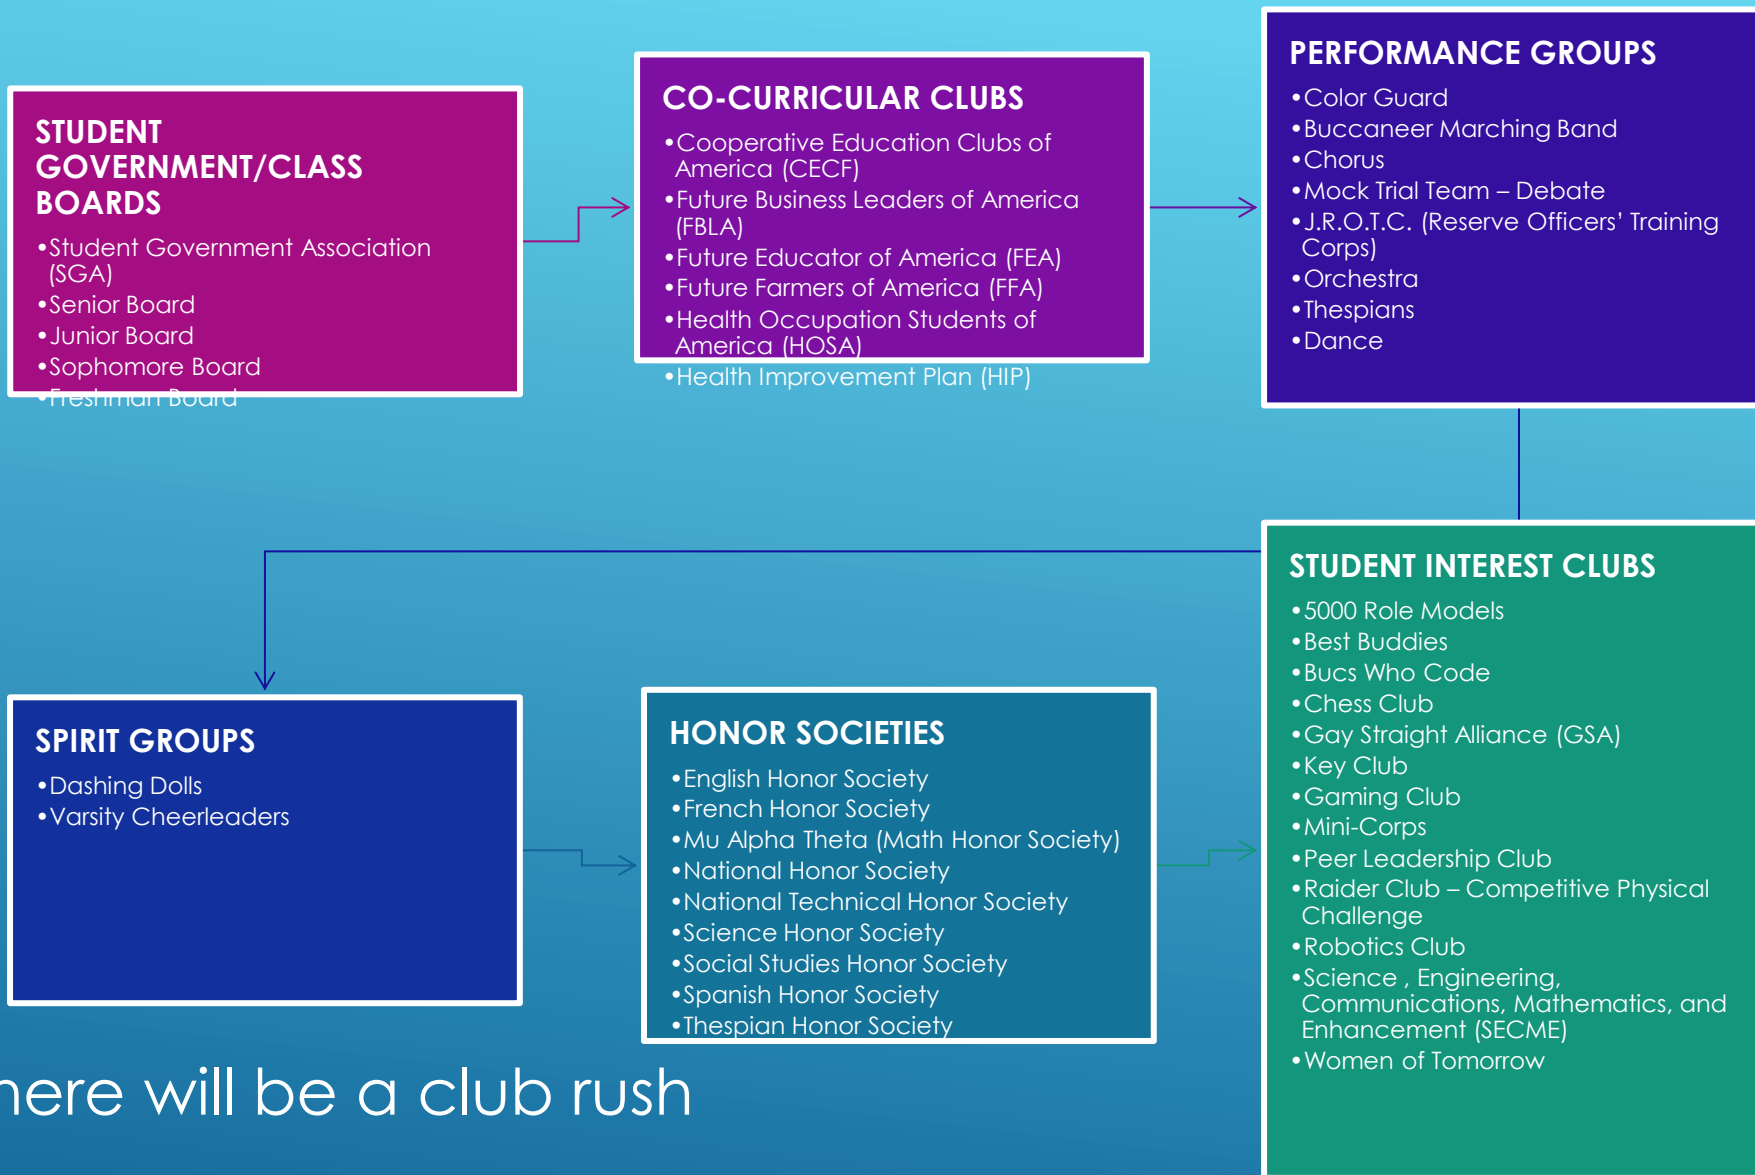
STUDENT GOVERNMENT/CLASS BOARDS

•Student Government Association (SGA)
•Senior Board
•Junior Board
•Sophomore Board
•Freshman Board

CO-CURRICULAR CLUBS

•Cooperative Education Clubs of America (CECF)
•Future Business Leaders of America (FBLA)
•Future Educator of America (FEA)
•Future Farmers of America (FFA)
•Health Occupation Students of America (HOSA)
•Health Improvement Plan (HIP)

PERFORMANCE GROUPS

•Color Guard
•Buccaneer Marching Band
•Chorus
•Mock Trial Team – Debate
•J.R.O.T.C. (Reserve Officers' Training Corps)
•Orchestra
•Thespians
•Dance

SPIRIT GROUPS

•Dashing Dolls
•Varsity Cheerleaders

HONOR SOCIETIES

•English Honor Society
•French Honor Society
•Mu Alpha Theta (Math Honor Society)
•National Honor Society
•National Technical Honor Society
•Science Honor Society
•Social Studies Honor Society
•Spanish Honor Society
•Thespian Honor Society

STUDENT INTEREST CLUBS

•5000 Role Models
•Best Buddies
•Bucs Who Code
•Chess Club
•Gay Straight Alliance (GSA)
•Key Club
•Gaming Club
•Mini-Corps
•Peer Leadership Club
•Raider Club – Competitive Physical Challenge
•Robotics Club
•Science , Engineering, Communications, Mathematics, and Enhancement (SECME)
•Women of Tomorrow

here will be a club rush